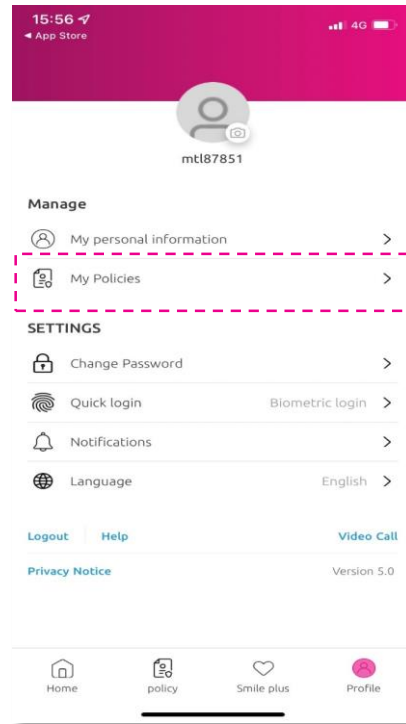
15:56
◀ App Store
4G

mtl87851

Manage

My personal information >

My Policies >

SETTINGS

Change Password >

Quick login Biometric login >

Notifications >

Language English >

Logout Help Video Call

Privacy Notice Version 5.0

Home policy Smile plus Profile